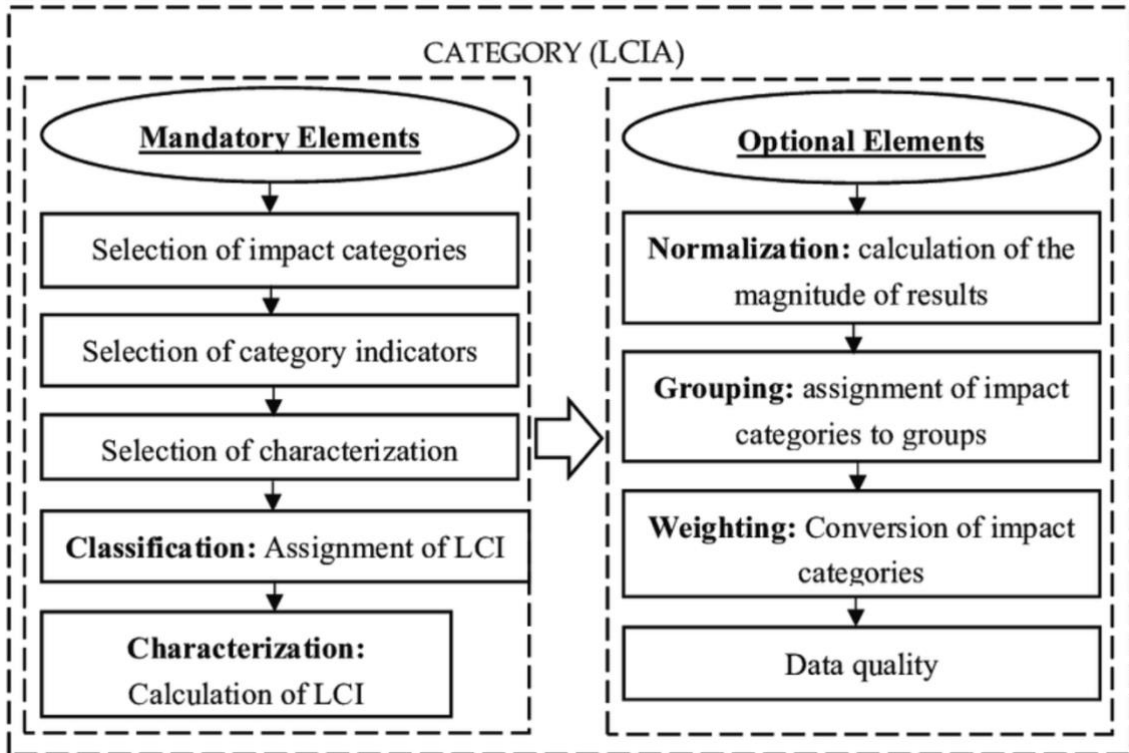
CATEGORY (LCIA)

Mandatory Elements

Selection of impact categories

Selection of category indicators

Selection of characterization

**Classification:** Assignment of LCI

**Characterization:** Calculation of LCI

Optional Elements

**Normalization:** calculation of the magnitude of results

**Grouping:** assignment of impact categories to groups

**Weighting:** Conversion of impact categories

Data quality